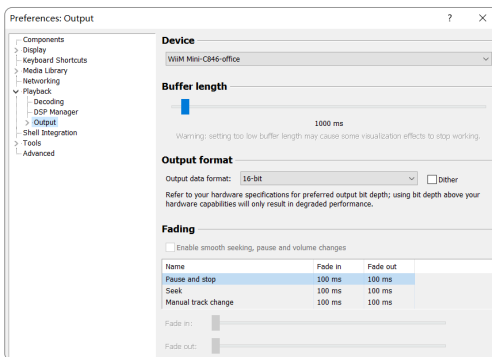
Preferences: Output

?
×

Components
Display
Keyboard Shortcuts
Media Library
Networking
Playback
Decoding
DSP Manager
Output
Shell Integration
Tools
Advanced

Device

WiiM Mini-C846-office

Buffer length

1000 ms

Warning: setting too low buffer length may cause some visualization effects to stop working.

Output format

Output data format: 16-bit

Dither

Refer to your hardware specifications for preferred output bit depth; using bit depth above your hardware capabilities will only result in degraded performance.

Fading

Enable smooth seeking, pause and volume changes

| Name | Fade in | Fade out |
|---|---|---|
| Pause and stop | 100 ms | 100 ms |
| Seek | 100 ms | 100 ms |
| Manual track change | 100 ms | 100 ms |

Fade in:

Fade out: